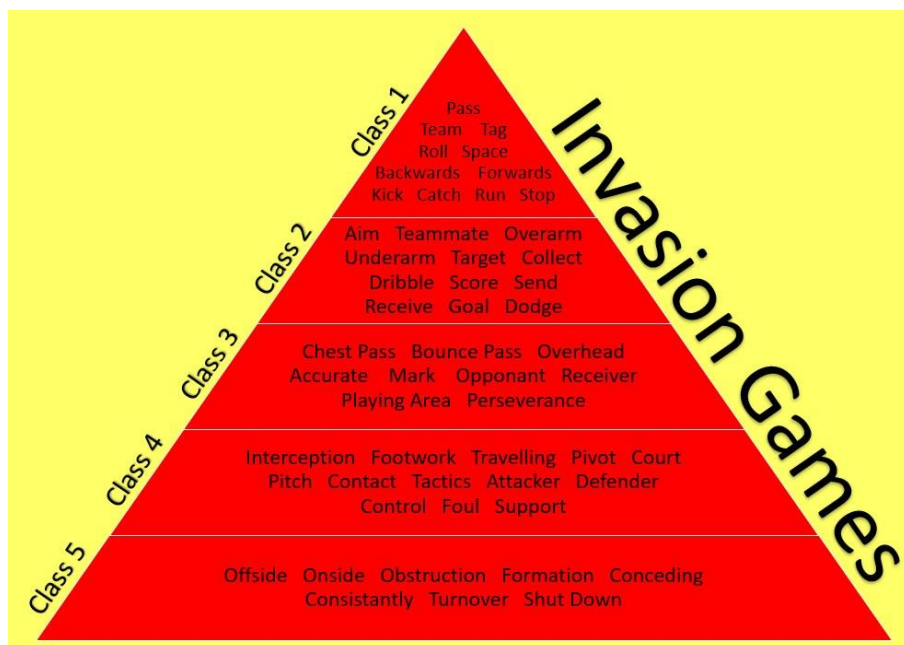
Invasion Games

Class 1
Pass
Team Tag
Roll Space
Backwards Forwards
Kick Catch Run Stop

Class 2
Aim Teammate Overarm
Underarm Target Collect
Dribble Score Send
Receive Goal Dodge

Class 3
Chest Pass Bounce Pass Overhead
Accurate Mark Opponant Receiver
Playing Area Perseverance

Class 4
Interception Footwork Travelling Pivot Court
Pitch Contact Tactics Attacker Defender
Control Foul Support

Class 5
Offside Onside Obstruction Formation Conceding
Consistantly Turnover Shut Down